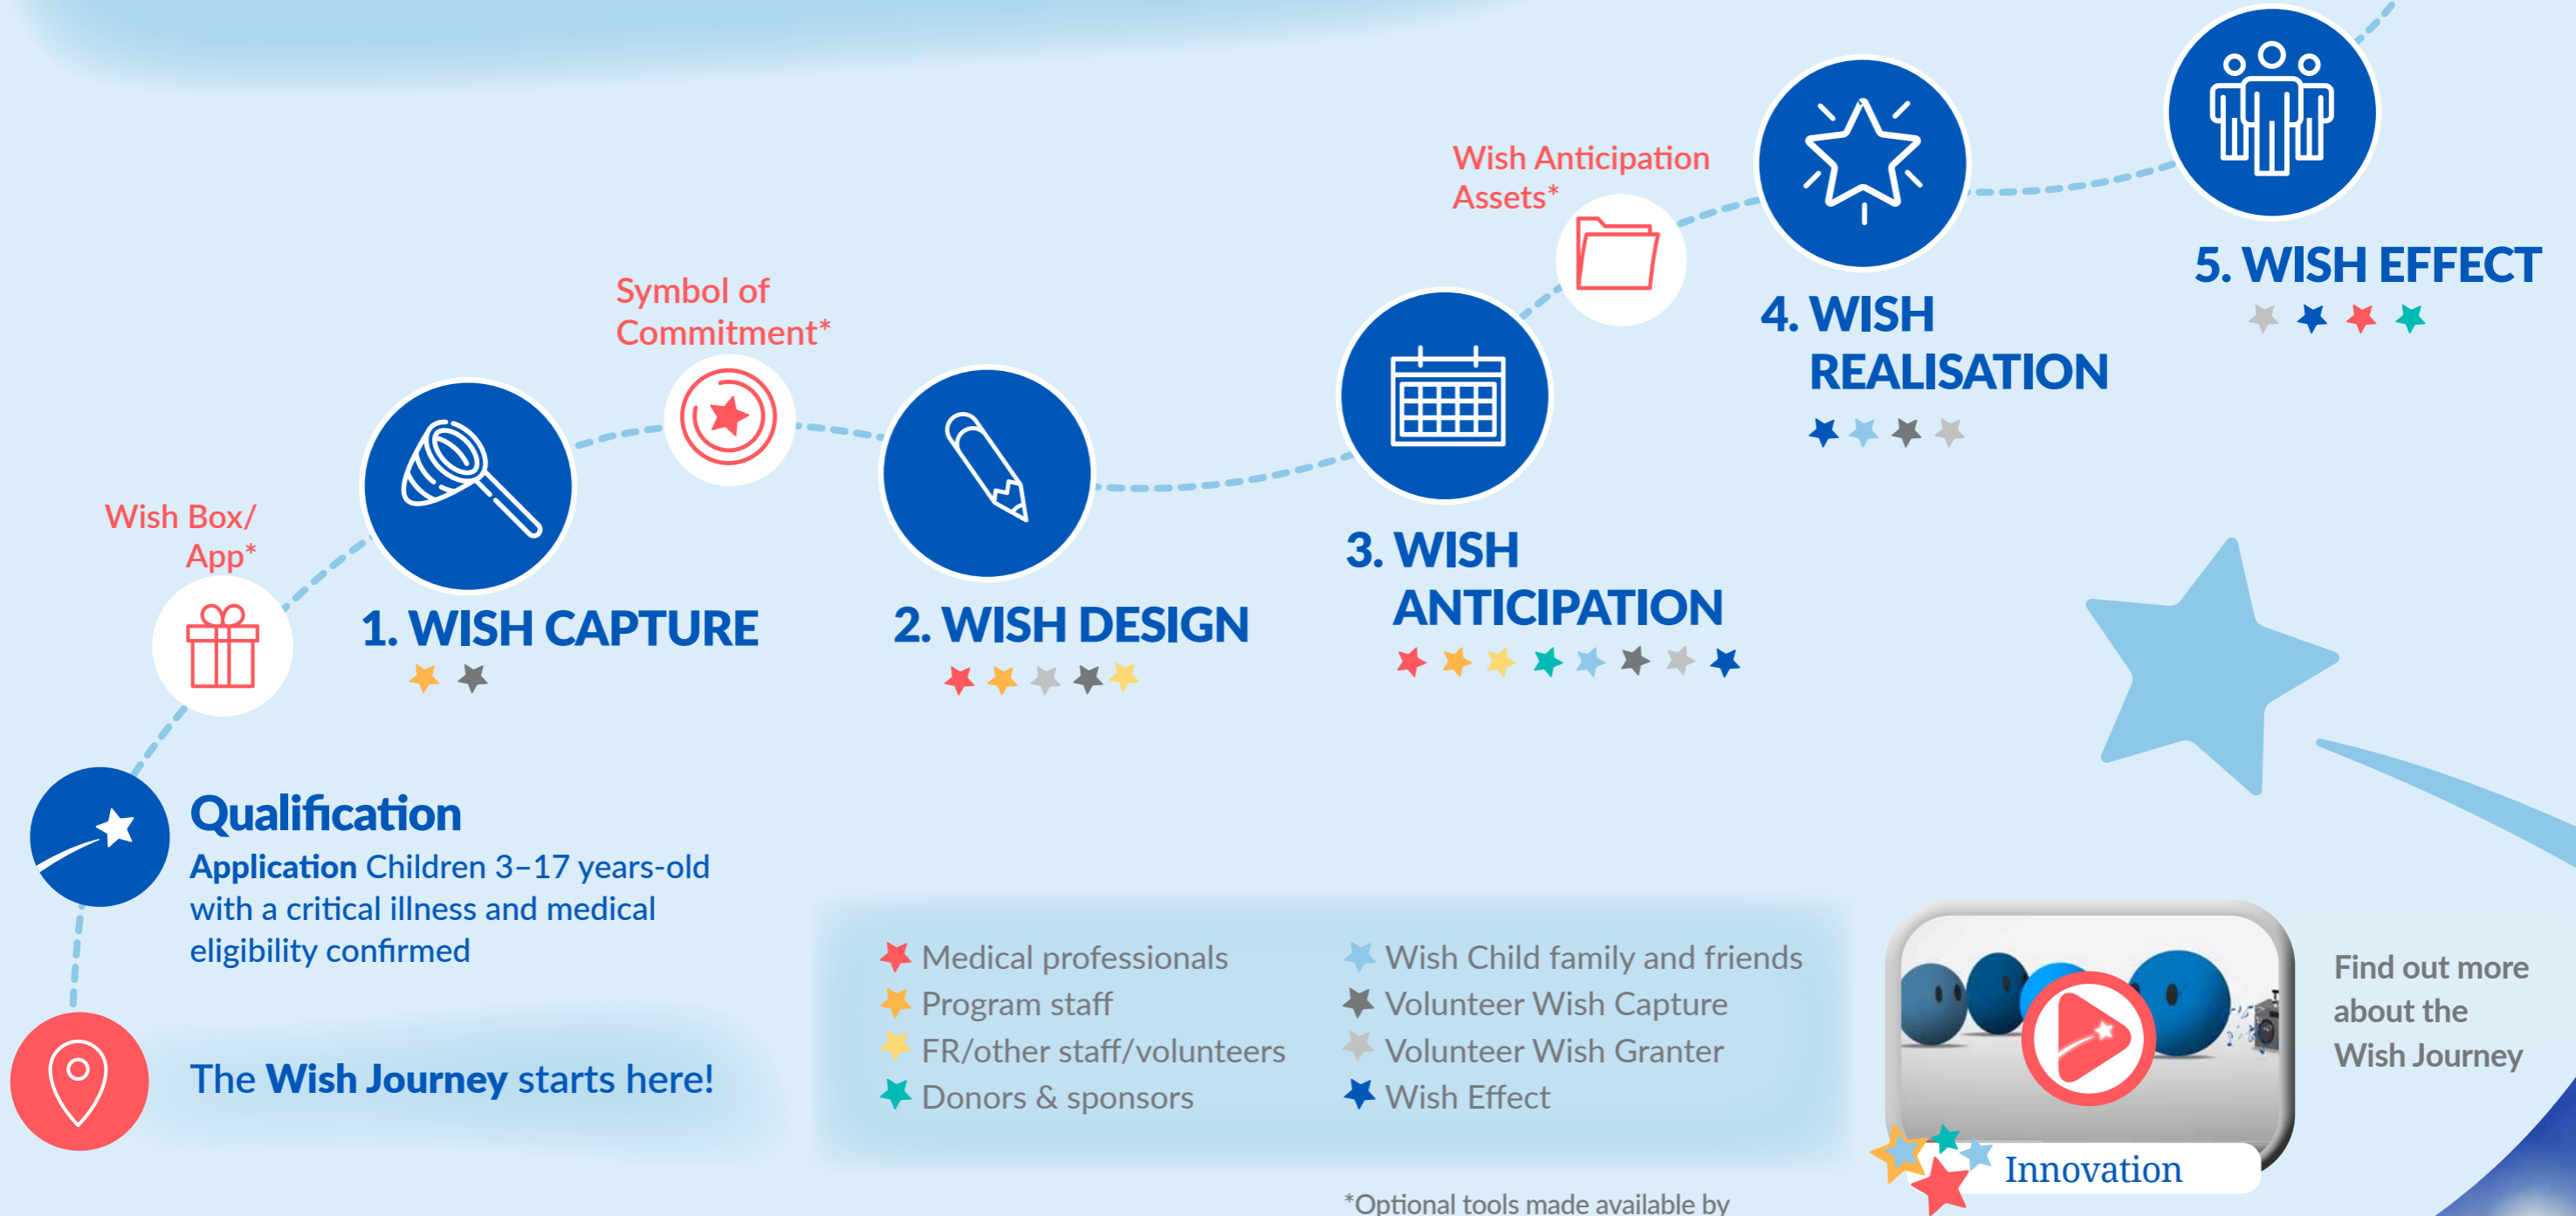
The Wish Journey starts here!

Qualification
Application Children 3–17 years-old with a critical illness and medical eligibility confirmed

Wish Box/ App*

1. WISH CAPTURE

Symbol of Commitment*

2. WISH DESIGN

3. WISH ANTICIPATION

Wish Anticipation Assets*

4. WISH REALISATION

5. WISH EFFECT

Medical professionals
Program staff
FR/other staff/volunteers
Donors & sponsors

Wish Child family and friends
Volunteer Wish Capture
Volunteer Wish Granter
Wish Effect

Innovation

Find out more about the Wish Journey

*Optional tools made available by